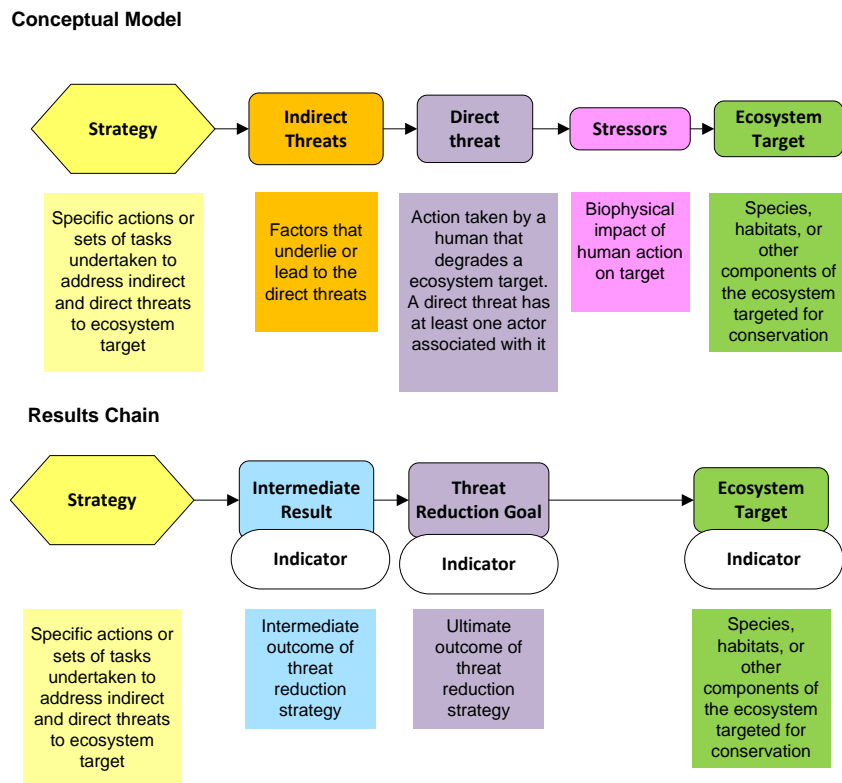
Conceptual Model

Strategy

Indirect Threats

Direct threat

Stressors

Ecosystem Target

Specific actions or sets of tasks undertaken to address indirect and direct threats to ecosystem target

Factors that underlie or lead to the direct threats

Action taken by a human that degrades a ecosystem target. A direct threat has at least one actor associated with it

Biophysical impact of human action on target

Species, habitats, or other components of the ecosystem targeted for conservation

Results Chain

Strategy

Intermediate Result

Indicator

Threat Reduction Goal

Indicator

Ecosystem Target

Indicator

Specific actions or sets of tasks undertaken to address indirect and direct threats to ecosystem target

Intermediate outcome of threat reduction strategy

Ultimate outcome of threat reduction strategy

Species, habitats, or other components of the ecosystem targeted for conservation